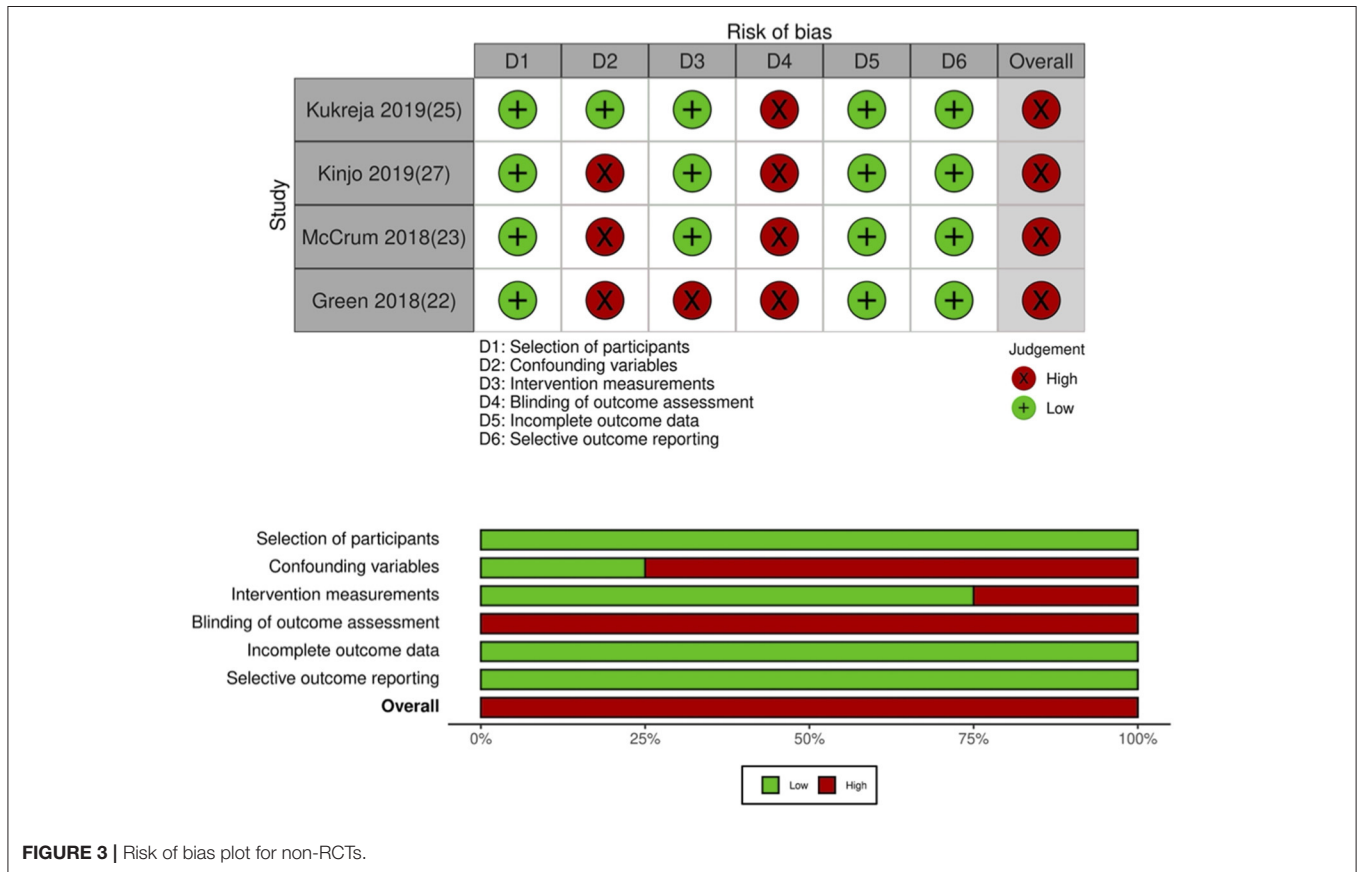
Risk of bias

| | D1 | D2 | D3 | D4 | D5 | D6 | Overall |
|---|---|---|---|---|---|---|---|
| Kukreja 2019(25) | + | + | + | X | + | + | X |
| Kinjo 2019(27) | + | X | + | X | + | + | X |
| McCrum 2018(23) | + | X | + | X | + | + | X |
| Green 2018(22) | + | X | X | X | + | + | X |

Study

D1: Selection of participants
D2: Confounding variables
D3: Intervention measurements
D4: Blinding of outcome assessment
D5: Incomplete outcome data
D6: Selective outcome reporting

Judgement
X High
+ Low

Selection of participants
Confounding variables
Intervention measurements
Blinding of outcome assessment
Incomplete outcome data
Selective outcome reporting
Overall

0% 25% 50% 75% 100%

Low High

FIGURE 3 | Risk of bias plot for non-RCTs.